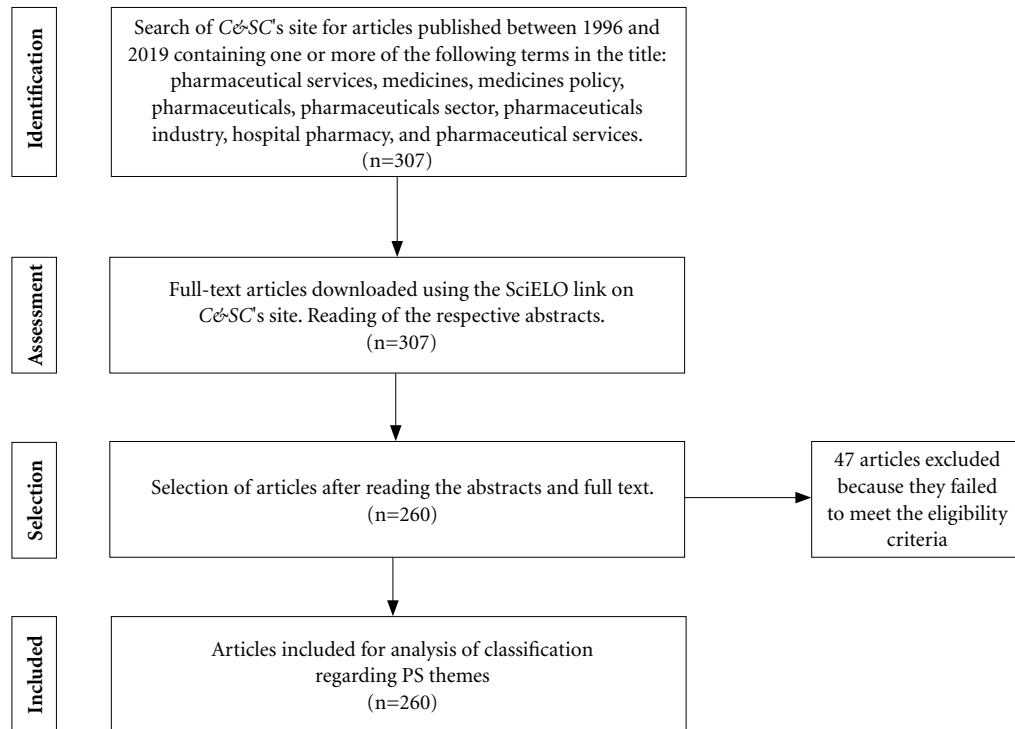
Identification

Search of C&SC's site for articles published between 1996 and 2019 containing one or more of the following terms in the title: pharmaceutical services, medicines, medicines policy, pharmaceuticals, pharmaceuticals sector, pharmaceuticals industry, hospital pharmacy, and pharmaceutical services. (n=307)

Assessment

Full-text articles downloaded using the SciELO link on C&SC's site. Reading of the respective abstracts. (n=307)

Selection

Selection of articles after reading the abstracts and full text. (n=260)

47 articles excluded because they failed to meet the eligibility criteria

Included

Articles included for analysis of classification regarding PS themes (n=260)